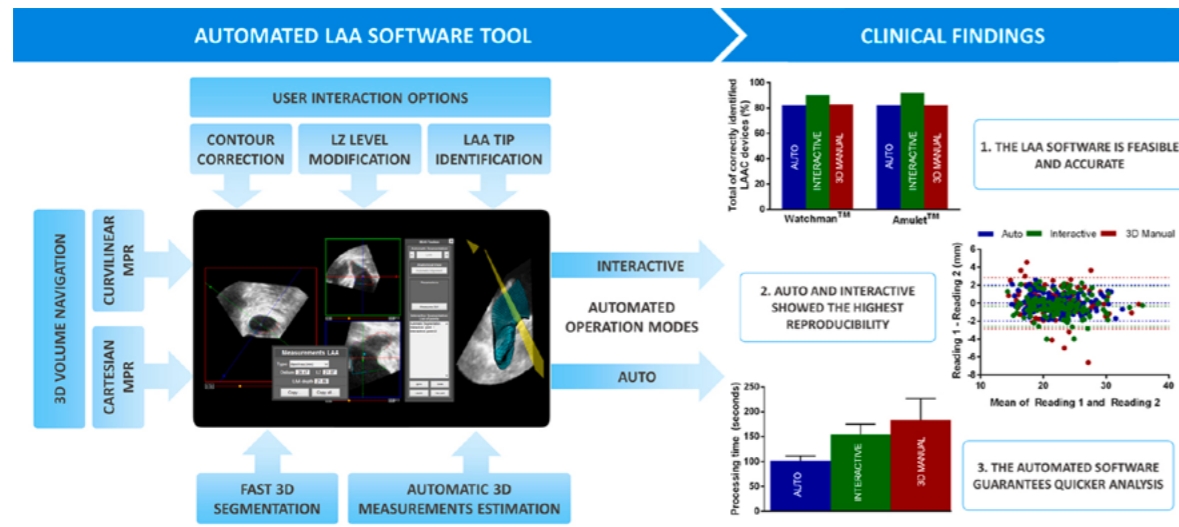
AUTOMATED LAA SOFTWARE TOOL

CLINICAL FINDINGS

USER INTERACTION OPTIONS

CONTOUR CORRECTION

LZ LEVEL MODIFICATION

LAA TIP IDENTIFICATION

3D VOLUME NAVIGATION

CURVILINEAR MPR

CARTESIAN MPR

Measurements LAA

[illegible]

INTERACTIVE

AUTOMATED OPERATION MODES

AUTO

FAST 3D SEGMENTATION

AUTOMATIC 3D MEASUREMENTS ESTIMATION

Total of correctly identified LAAC devices (%)

100
80
60
40
20
0

AUTO
INTERACTIVE
3D MANUAL

AUTO
INTERACTIVE
3D MANUAL

Watchman$^{TM}$

Amulet$^{TM}$

1. THE LAA SOFTWARE IS FEASIBLE AND ACCURATE

Auto
Interactive
3D Manual

Reading 1 - Reading 2 (mm)

6
4
2
0
-2
-4
-6
-8

10
20
30
40

Mean of Reading 1 and Reading 2

2. AUTO AND INTERACTIVE SHOWED THE HIGHEST REPRODUCIBILITY

Processing time (seconds)

250
200
150
100
50
0

AUTO
INTERACTIVE
3D MANUAL

3. THE AUTOMATED SOFTWARE GUARANTEES QUICKER ANALYSIS